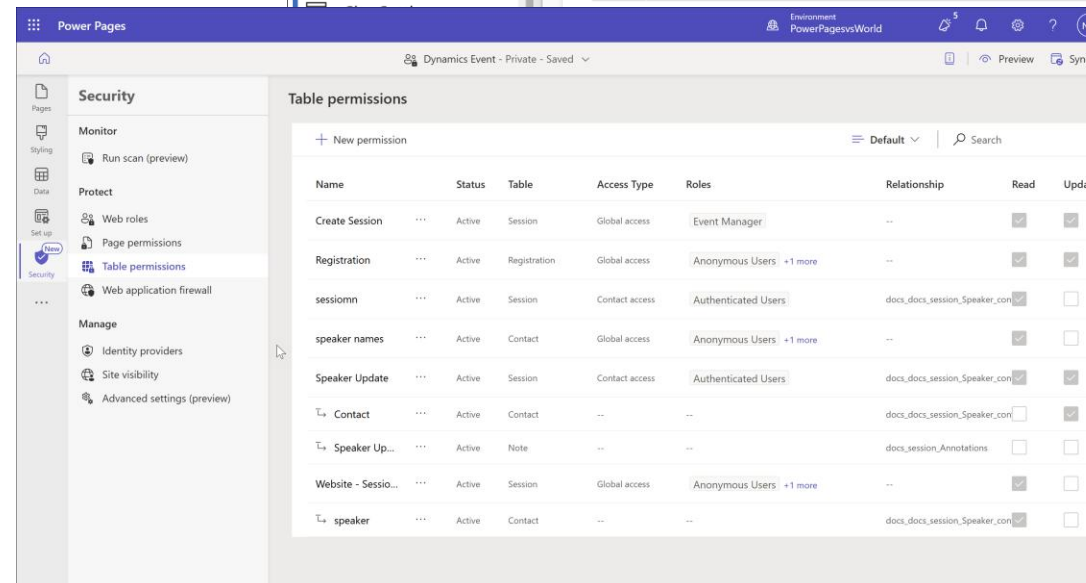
Power Pages

Environment
PowerPagesvsWorld

Dynamics Event - Private - Saved

Preview Syn

Pages
Styling
Data
Set up
New
Security
...

Security

Monitor
Run scan (preview)

Protect
Web roles
Page permissions
Table permissions
Web application firewall

Manage
Identity providers
Site visibility
Advanced settings (preview)

Table permissions

+ New permission

Default
Search

| Name | | Status | Table | Access Type | Roles | Relationship | Read | Upda |
|---|---|---|---|---|---|---|---|---|
| Create Session | ··· | Active | Session | Global access | Event Manager | -- | | |
| Registration | ··· | Active | Registration | Global access | Anonymous Users +1 more | -- | | |
| sessiomn | ··· | Active | Session | Contact access | Authenticated Users | docs_docs_session_Speaker_con | | |
| speaker names | ··· | Active | Contact | Global access | Anonymous Users +1 more | -- | | |
| Speaker Update | ··· | Active | Session | Contact access | Authenticated Users | docs_docs_session_Speaker_con | | |
| Contact | ··· | Active | Contact | -- | -- | docs_docs_session_Speaker_con | | |
| Speaker Up... | ··· | Active | Note | -- | -- | docs_session_Annotations | | |
| Website - Sessio... | ··· | Active | Session | Global access | Anonymous Users +1 more | -- | | |
| speaker | ··· | Active | Contact | -- | -- | docs_docs_session_Speaker_con | | |